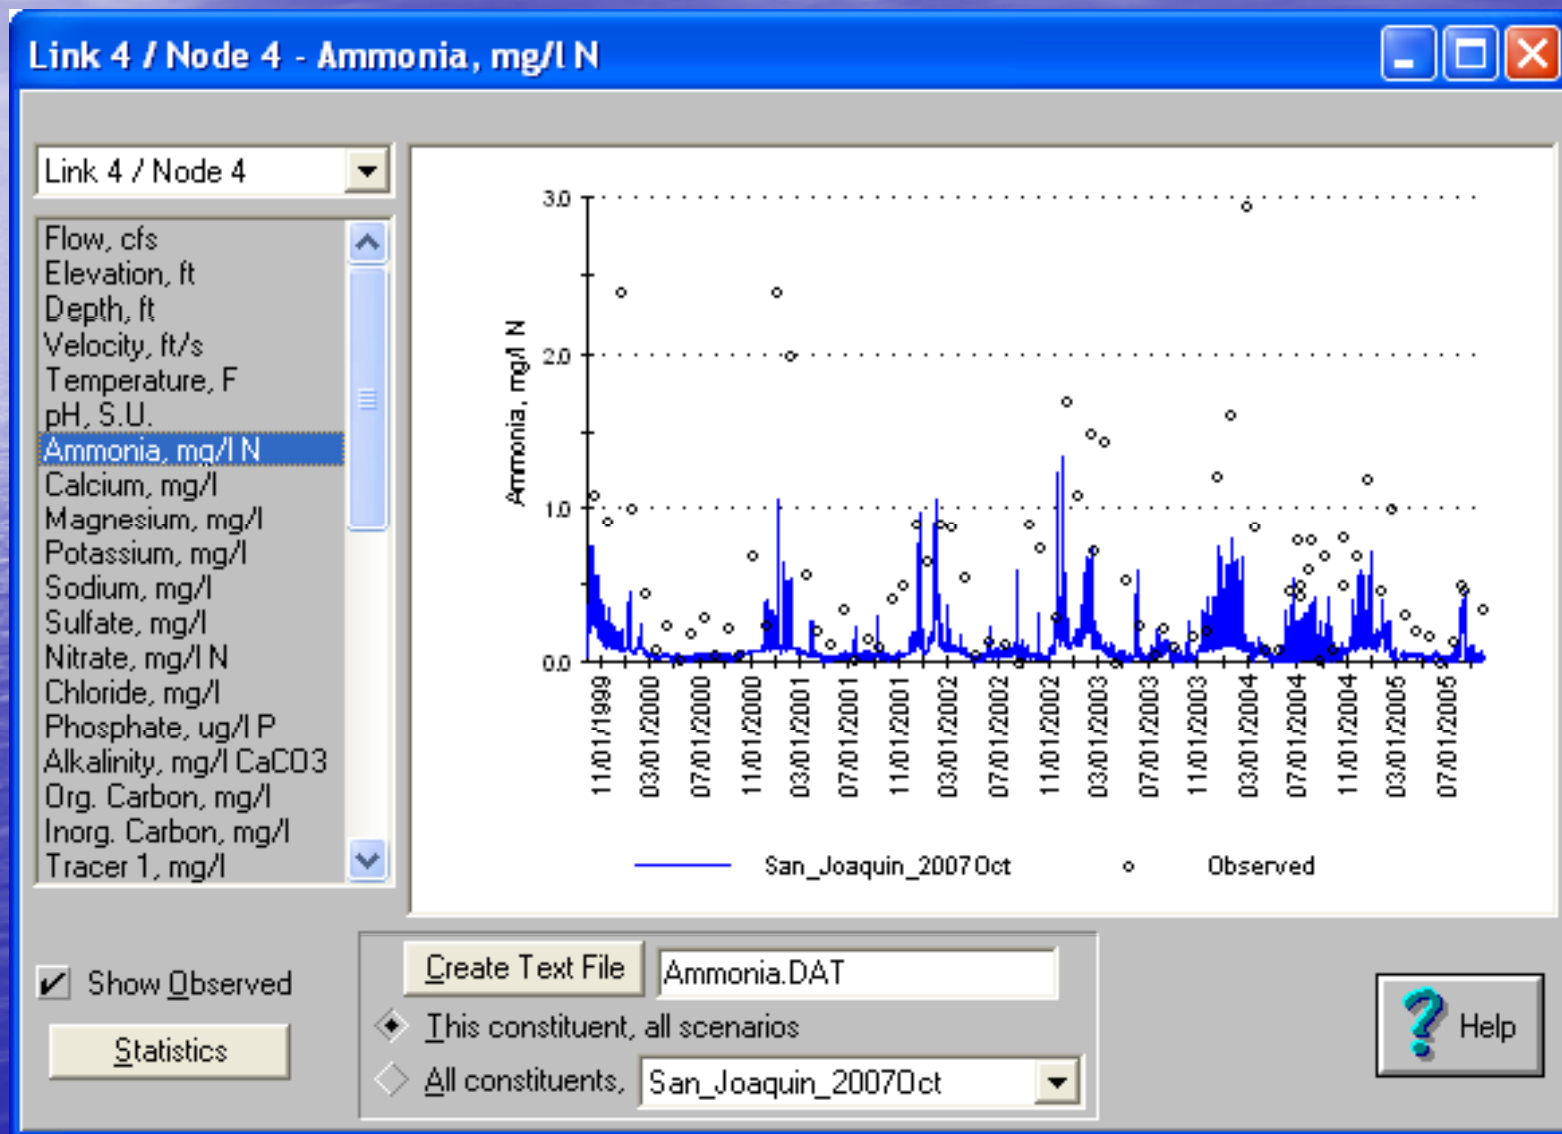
Link 4 / Node 4 - Ammonia, mg/l N

Link 4 / Node 4

Flow, cfs
Elevation, ft
Depth, ft
Velocity, ft/s
Temperature, F
pH, S.U.
Ammonia, mg/l N
Calcium, mg/l
Magnesium, mg/l
Potassium, mg/l
Sodium, mg/l
Sulfate, mg/l
Nitrate, mg/l N
Chloride, mg/l
Phosphate, ug/l P
Alkalinity, mg/l CaCO3
Org. Carbon, mg/l
Inorg. Carbon, mg/l
Tracer 1, mg/l

Ammonia, mg/l N

3.0
2.0
1.0
0.0

11/01/1999
03/01/2000
07/01/2000
11/01/2000
03/01/2001
07/01/2001
11/01/2001
03/01/2002
07/01/2002
11/01/2002
03/01/2003
07/01/2003
11/01/2003
03/01/2004
07/01/2004
11/01/2004
03/01/2005
07/01/2005

San_Joaquin_2007Oct
Observed

Show Observed

Statistics

Create Text File
Ammonia.DAT
This constituent, all scenarios
All constituents, San_Joaquin_2007Oct

Help